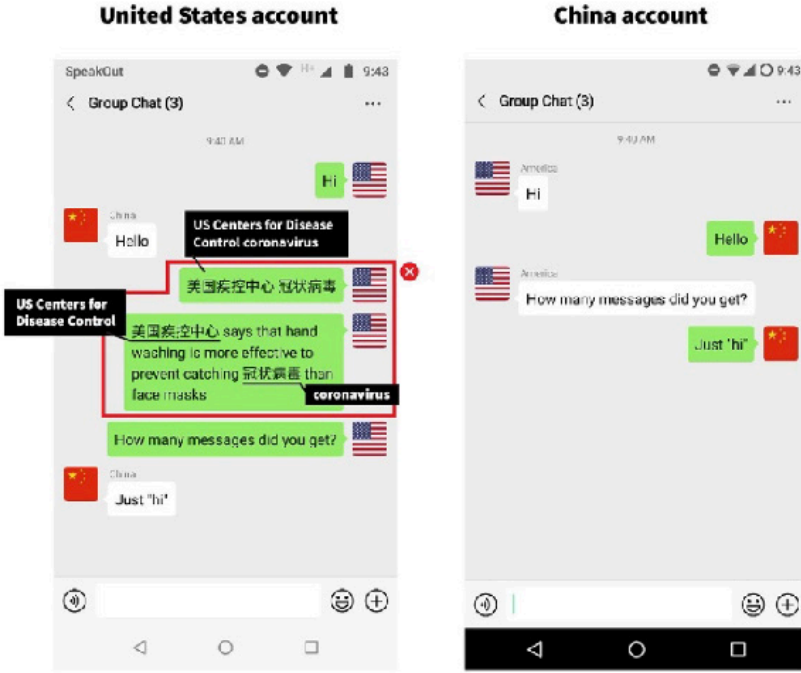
United States account

SpeakOut 9:43

Group Chat (3) ...

9:40 AM

Hi

China

Hello

US Centers for Disease Control coronavirus

美国疾控中心 冠状病毒

US Centers for Disease Control

美国疾控中心 says that hand washing is more effective to prevent catching 冠状病毒 than face masks

coronavirus

How many messages did you get?

China

Just "hi"

China account

9:43

Group Chat (3) ...

9:40 AM

America

Hi

Hello

America

How many messages did you get?

Just "hi"